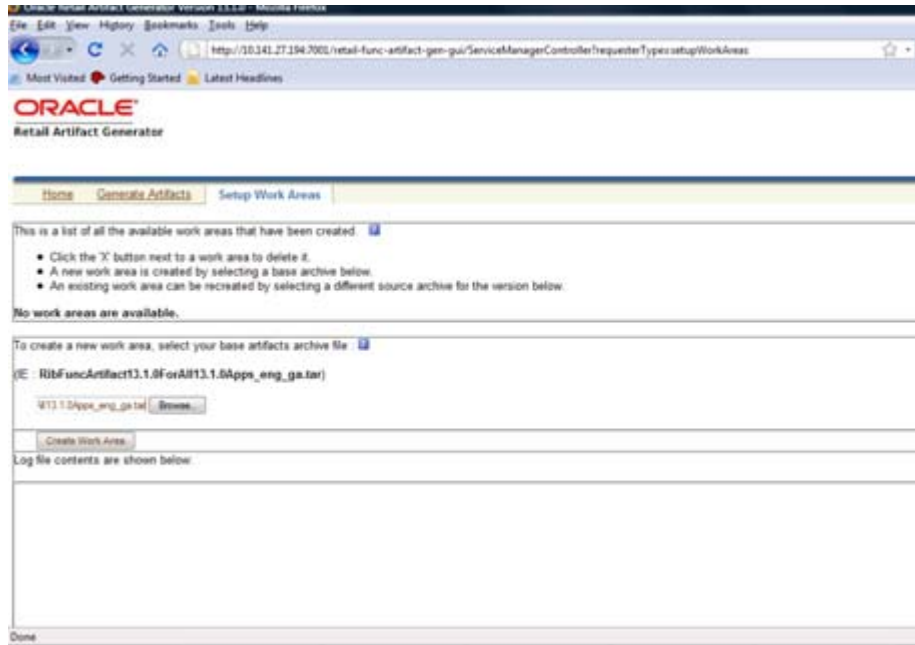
Oracle Retail Artifact Generator Version 13.1.0 - Mozilla Firefox
File Edit View History Bookmarks Tools Help
http://10.141.27.194:7001/retail-func-artifact-gen-gui/ServiceManagerController?requesterType=setupWorkAreas
Most Visited Getting Started Latest Headlines

ORACLE
Retail Artifact Generator

Home Generate Artifacts Setup Work Areas

This is a list of all the available work areas that have been created.

• Click the 'X' button next to a work area to delete it.
• A new work area is created by selecting a base archive below.
• An existing work area can be recreated by selecting a different source archive for the version below.

No work areas are available.

To create a new work area, select your base artifacts archive file.

(E : RibFuncArtifact13.1.0ForAll13.1.0Apps_eng_ga.tar)

ll13.1.0Apps_eng_ga.tar Browse...

Create Work Area

Log file contents are shown below:

Done